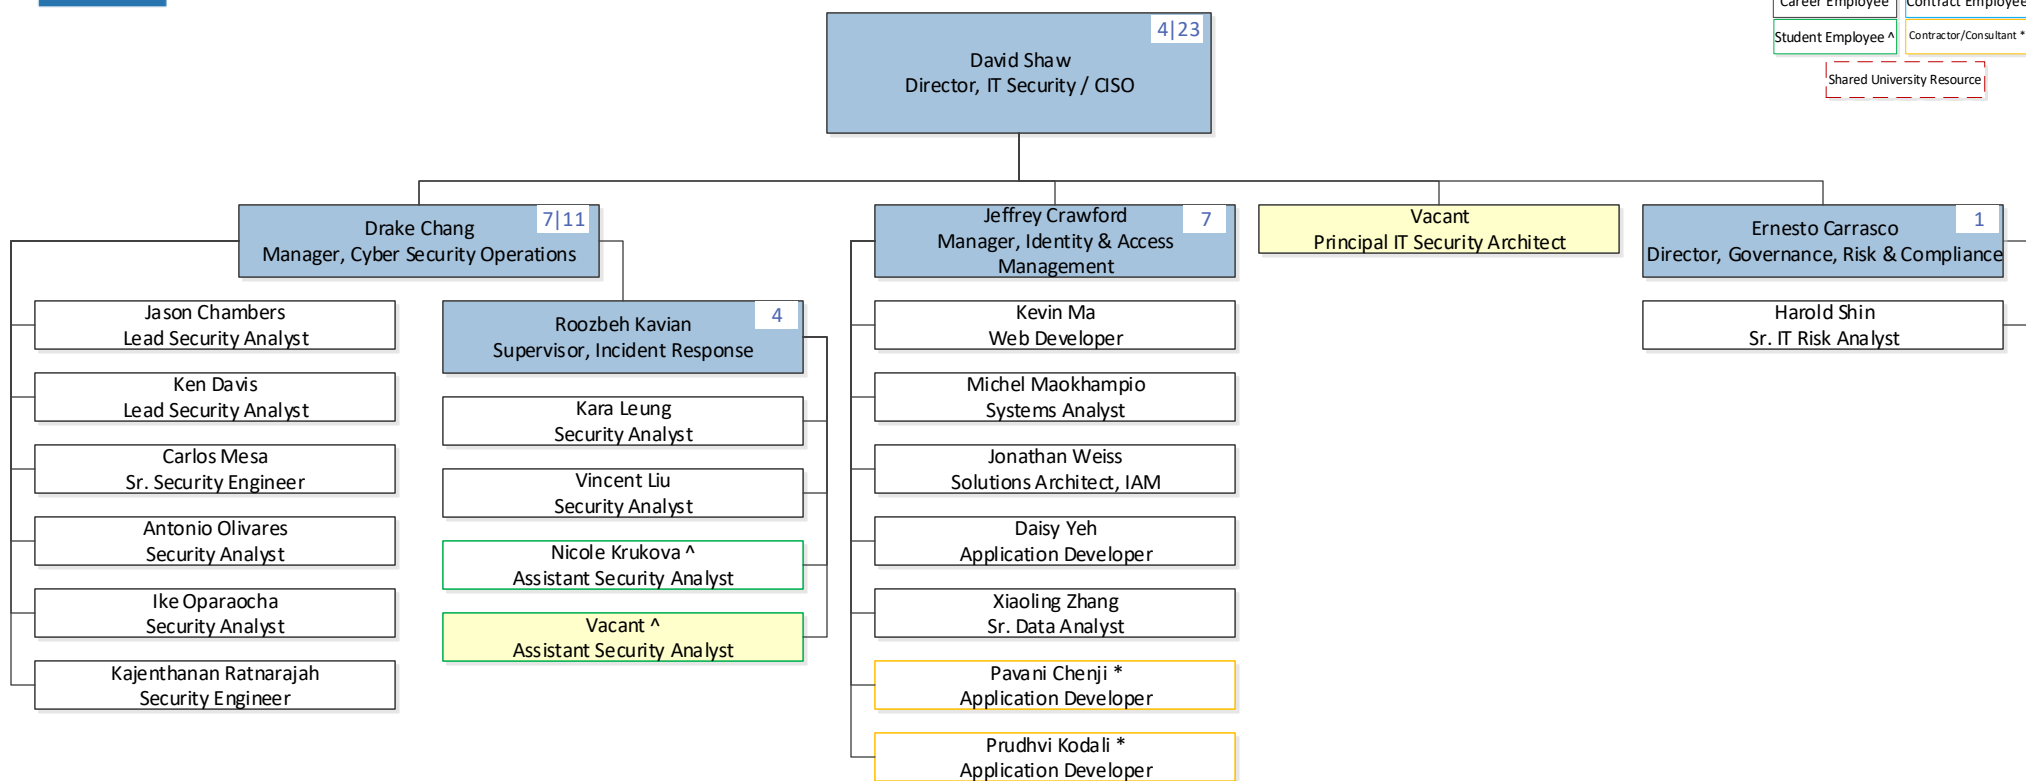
Career Employee
Contract Employee
Student Employee ^
Contractor/Consultant *
Shared University Resource

4|23
David Shaw
Director, IT Security / CISO

7|11
Drake Chang
Manager, Cyber Security Operations

Jason Chambers
Lead Security Analyst

Ken Davis
Lead Security Analyst

Carlos Mesa
Sr. Security Engineer

Antonio Olivares
Security Analyst

Ike Oparaocha
Security Analyst

Kajenthanan Ratnarajah
Security Engineer

4
Roozbeh Kavian
Supervisor, Incident Response

Kara Leung
Security Analyst

Vincent Liu
Security Analyst

Nicole Krukova ^
Assistant Security Analyst

Vacant ^
Assistant Security Analyst

7
Jeffrey Crawford
Manager, Identity & Access Management

Kevin Ma
Web Developer

Michel Maokhampio
Systems Analyst

Jonathan Weiss
Solutions Architect, IAM

Daisy Yeh
Application Developer

Xiaoling Zhang
Sr. Data Analyst

Pavani Chenji *
Application Developer

Prudhvi Kodali *
Application Developer

Vacant
Principal IT Security Architect

1
Ernesto Carrasco
Director, Governance, Risk & Compliance

Harold Shin
Sr. IT Risk Analyst